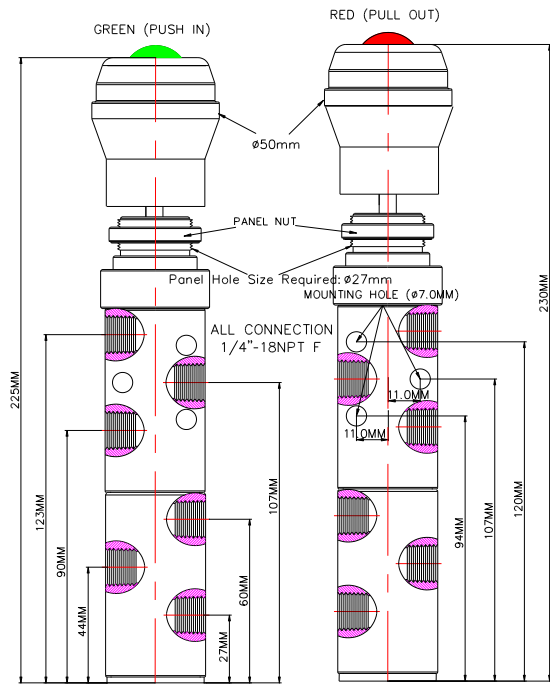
GREEN (PUSH IN)
RED (PULL OUT)
ø50mm
PANEL NUT
Panel Hole Size Required: ø27mm
MOUNTING HOLE (ø7.0MM)
ALL CONNECTION
1/4"-18NPT F
11.0MM
11.0MM
225MM
123MM
90MM
44MM
107MM
60MM
27MM
230MM
120MM
107MM
94MM